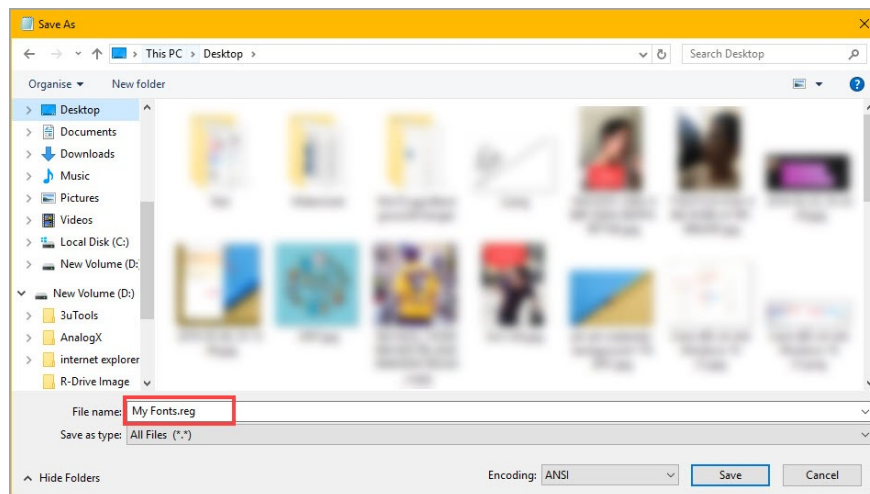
Save As

This PC > Desktop >

Search Desktop

Organise ▾ New folder

Desktop
Documents
Downloads
Music
Pictures
Videos
Local Disk (C:)
New Volume (D:
New Volume (D:)
3uTools
AnalogX
internet explorer
R-Drive Image

File name: My Fonts.reg
Save as type: All Files (*.*)

Hide Folders

Encoding: ANSI

Save

Cancel